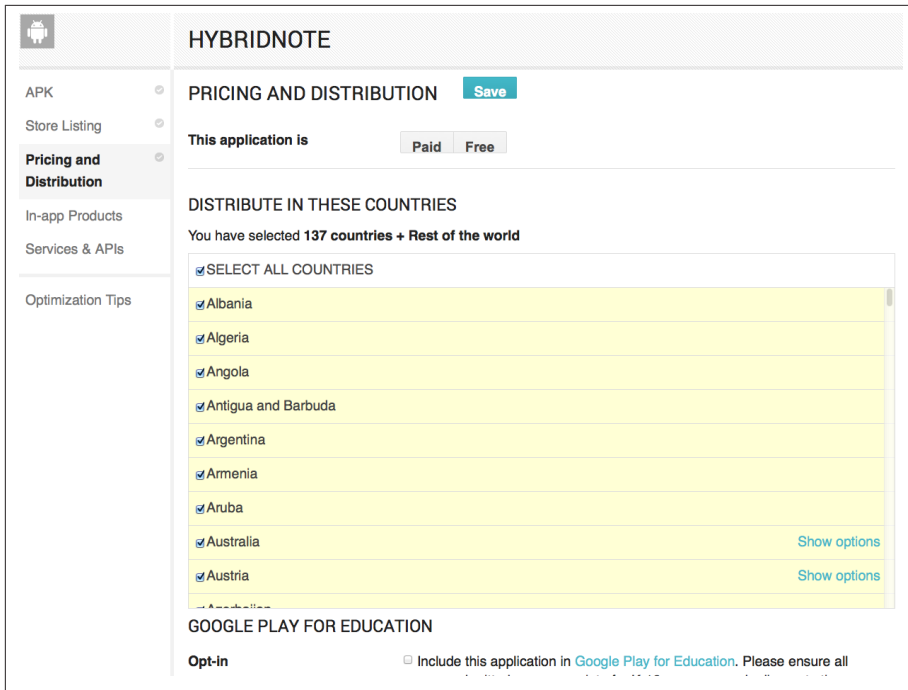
HYBRIDNOTE

APK
Store Listing
Pricing and Distribution
In-app Products
Services & APIs

Optimization Tips

PRICING AND DISTRIBUTION Save

This application is Paid Free

DISTRIBUTE IN THESE COUNTRIES

You have selected **137 countries + Rest of the world**

SELECT ALL COUNTRIES
Albania
Algeria
Angola
Antigua and Barbuda
Argentina
Armenia
Aruba
Australia Show options
Austria Show options
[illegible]

GOOGLE PLAY FOR EDUCATION

Opt-in Include this application in Google Play for Education. Please ensure all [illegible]